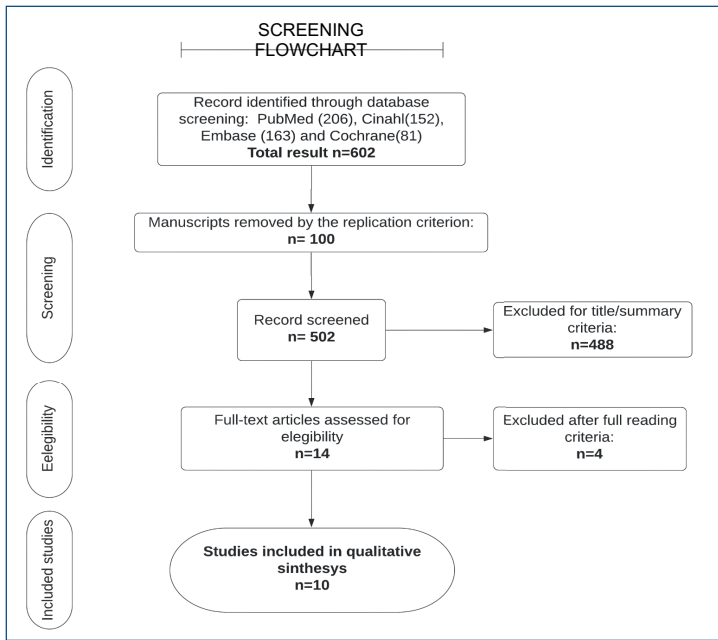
SCREENING FLOWCHART

Identification

Record identified through database screening: PubMed (206), Cinahl(152), Embase (163) and Cochrane(81)
**Total result n=602**

Manuscripts removed by the replication criterion:
**n= 100**

Screening

Record screened
**n= 502**

Excluded for title/summary criteria:
**n=488**

Eelegibility

Full-text articles assessed for elegibility
**n=14**

Excluded after full reading criteria:
**n=4**

Included studies

**Studies included in qualitative sinthesys
n=10**